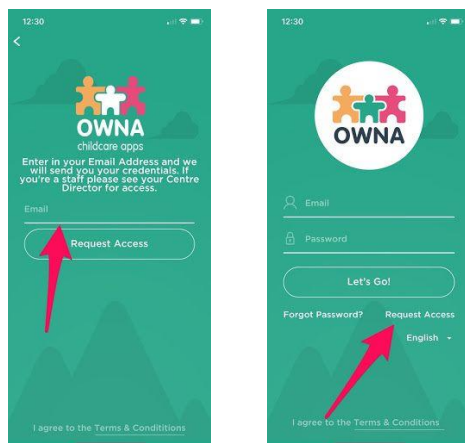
12:30

<

OWNA
childcare apps

Enter in your Email Address and we will send you your credentials. If you're a staff please see your Centre Director for access.

Email

Request Access

I agree to the Terms & Conditions

12:30

OWNA

Email

Password

Let's Go!

Forgot Password?

Request Access

English

I agree to the Terms & Conditions